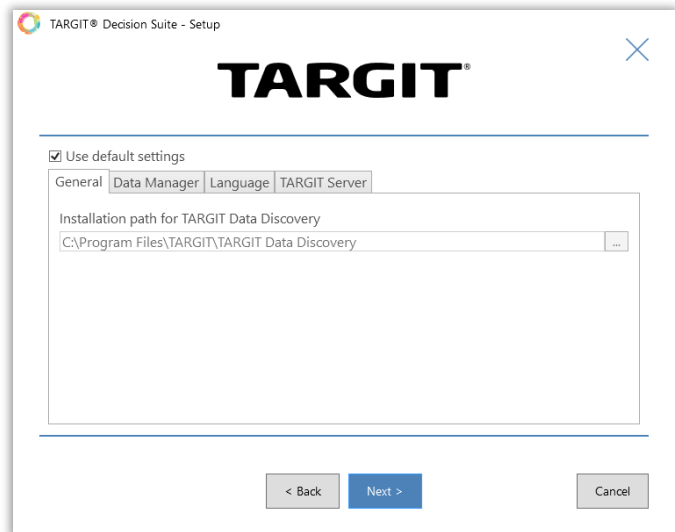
TARGIT® Decision Suite - Setup

TARGIT®

Use default settings

General | Data Manager | Language | TARGIT Server

Installation path for TARGIT Data Discovery

C:\Program Files\TARGIT\TARGIT Data Discovery ...

< Back | Next > | Cancel